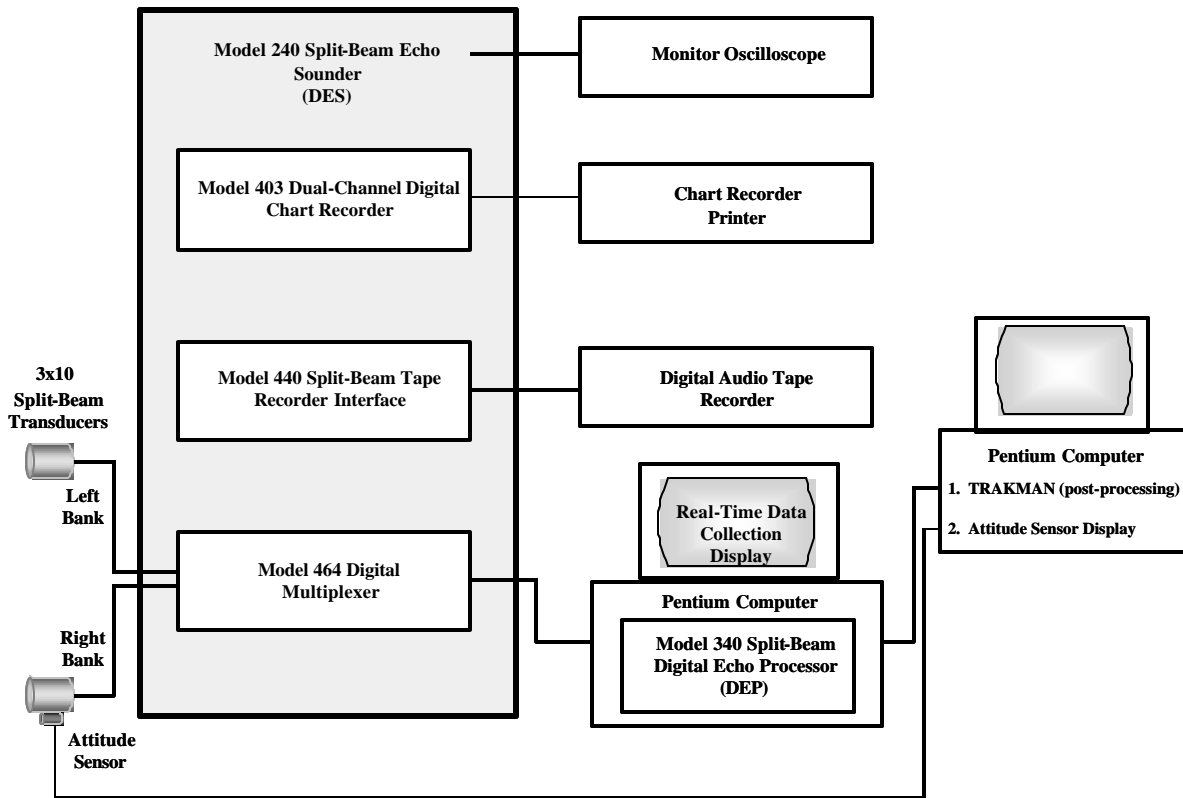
Model 240 Split-Beam Echo Sounder
(DES)

Monitor Oscilloscope

Model 403 Dual-Channel Digital Chart Recorder

Chart Recorder
Printer

3x10
Split-Beam
Transducers

Model 440 Split-Beam Tape Recorder Interface

Digital Audio Tape Recorder

Pentium Computer
1. TRAKMAN (post-processing)
2. Attitude Sensor Display

Left
Bank

Real-Time Data Collection Display

Model 464 Digital Multiplexer

Pentium Computer

Model 340 Split-Beam Digital Echo Processor
(DEP)

Right
Bank

Attitude
Sensor